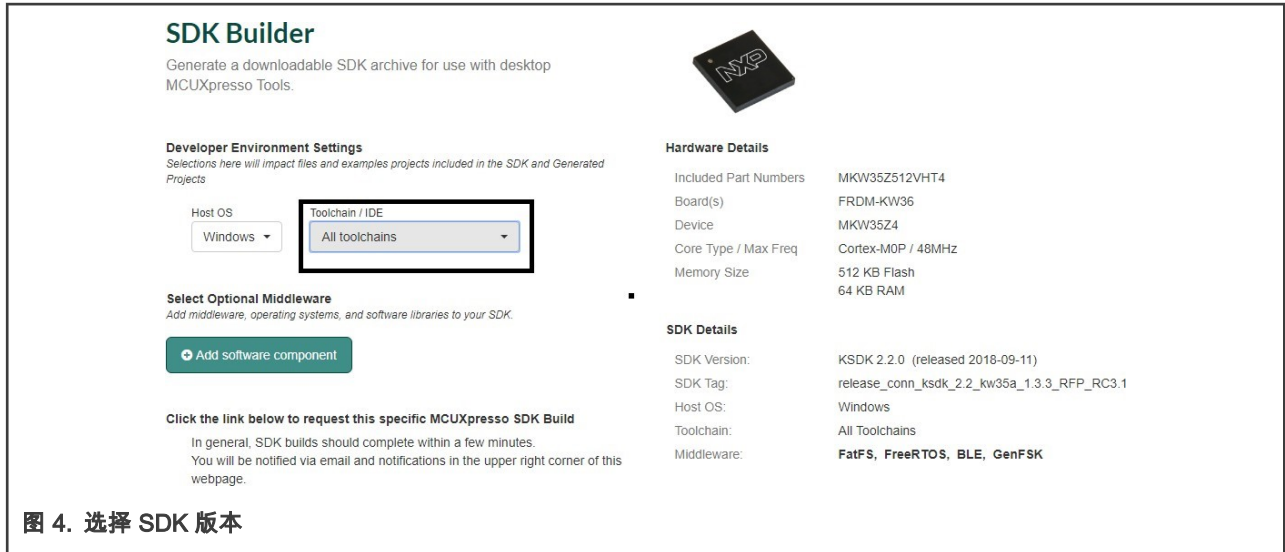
SDK Builder

Generate a downloadable SDK archive for use with desktop MCUXpresso Tools.

NXP

Developer Environment Settings
Selections here will impact files and examples projects included in the SDK and Generated Projects

Host OS
Windows ▾

Toolchain / IDE
All toolchains ▾

Select Optional Middleware
Add middleware, operating systems, and software libraries to your SDK.

Add software component

Click the link below to request this specific MCUXpresso SDK Build

In general, SDK builds should complete within a few minutes.
You will be notified via email and notifications in the upper right corner of this webpage.

Hardware Details

| | |
|---|---|
| Included Part Numbers | MKW35Z512VHT4 |
| Board(s) | FRDM-KW36 |
| Device | MKW35Z4 |
| Core Type / Max Freq | Cortex-M0P / 48MHz |
| Memory Size | 512 KB Flash<br>64 KB RAM |

SDK Details

| | |
|---|---|
| SDK Version: | KSDK 2.2.0 (released 2018-09-11) |
| SDK Tag: | release_conn_ksdk_2.2_kw35a_1.3.3_RFP_RC3.1 |
| Host OS: | Windows |
| Toolchain: | All Toolchains |
| Middleware: | FatFS, FreeRTOS, BLE, GenFSK |

图 4. 选择 SDK 版本